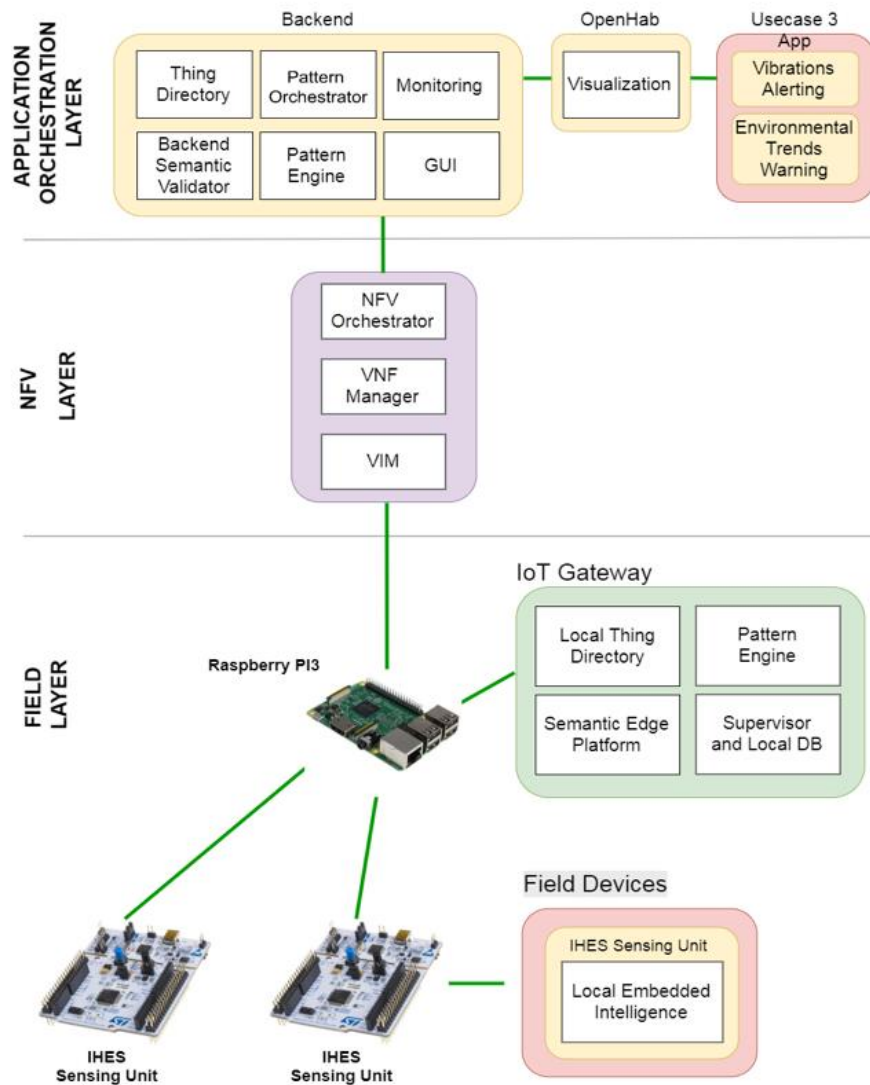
APPLICATION ORCHESTRATION LAYER

Backend

Thing Directory

Pattern Orchestrator

Monitoring

Backend Semantic Validator

Pattern Engine

GUI

OpenHab

Visualization

Usecase 3 App

Vibrations Alerting

Environmental Trends Warning

NFV LAYER

NFV Orchestrator

VNF Manager

VIM

FIELD LAYER

IoT Gateway

Raspberry PI3

Local Thing Directory

Pattern Engine

Semantic Edge Platform

Supervisor and Local DB

Field Devices

IHES Sensing Unit

Local Embedded Intelligence

IHES Sensing Unit

IHES Sensing Unit